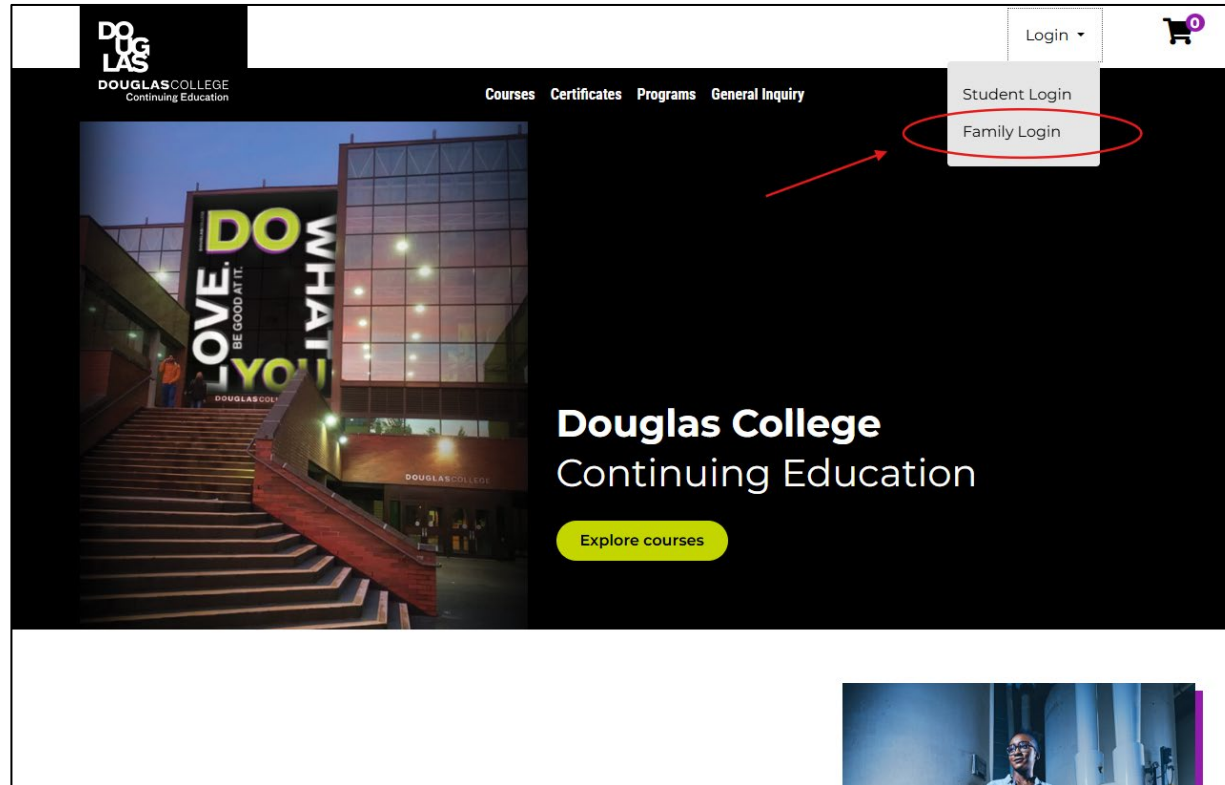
DOUGLAS
DOUGLASCOLLEGE
Continuing Education

Login
0

Courses Certificates Programs General Inquiry

Student Login
Family Login

DO WHAT YOU LOVE. BE GOOD AT IT.
DOUGLASCOLLEGE
DOUGLASCOLLEGE

Douglas College
Continuing Education

Explore courses